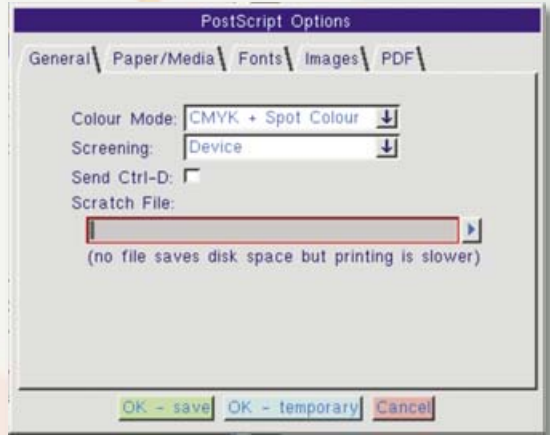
PostScript Options

General Paper/Media Fonts Images PDF

Colour Mode: CMYK + Spot Colour

Screening: Device

Send Ctrl-D:

Scratch File:

(no file saves disk space but printing is slower)

OK - save OK - temporary Cancel